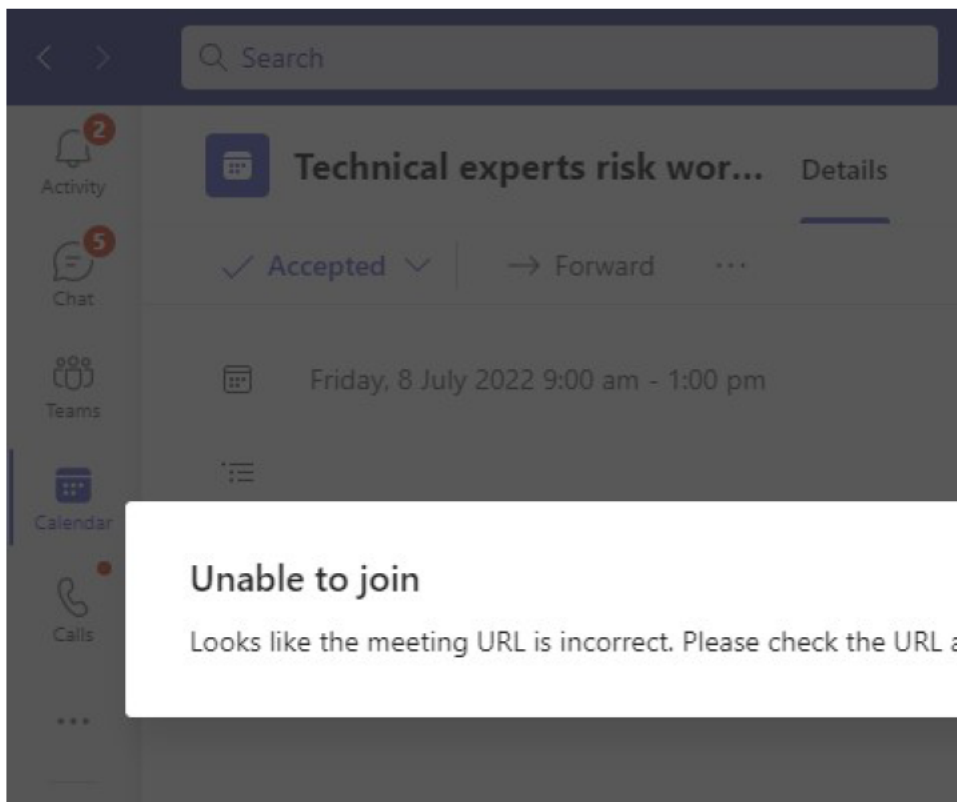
Search

2
Activity

5
Chat

Teams

Calendar

Calls

...

Technical experts risk wor...

Details

Accepted

Forward

...

Friday, 8 July 2022 9:00 am - 1:00 pm

Unable to join

Looks like the meeting URL is incorrect. Please check the URL a